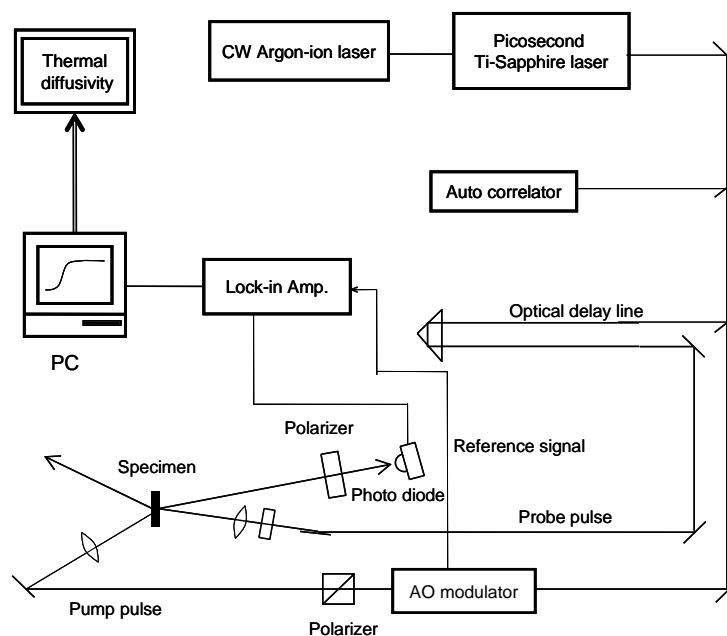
Thermal diffusivity

CW Argon-ion laser

Picosecond Ti-Sapphire laser

Auto correlator

Lock-in Amp.

Optical delay line

PC

Polarizer

Reference signal

Specimen

Photo diode

Probe pulse

AO modulator

Pump pulse

Polarizer